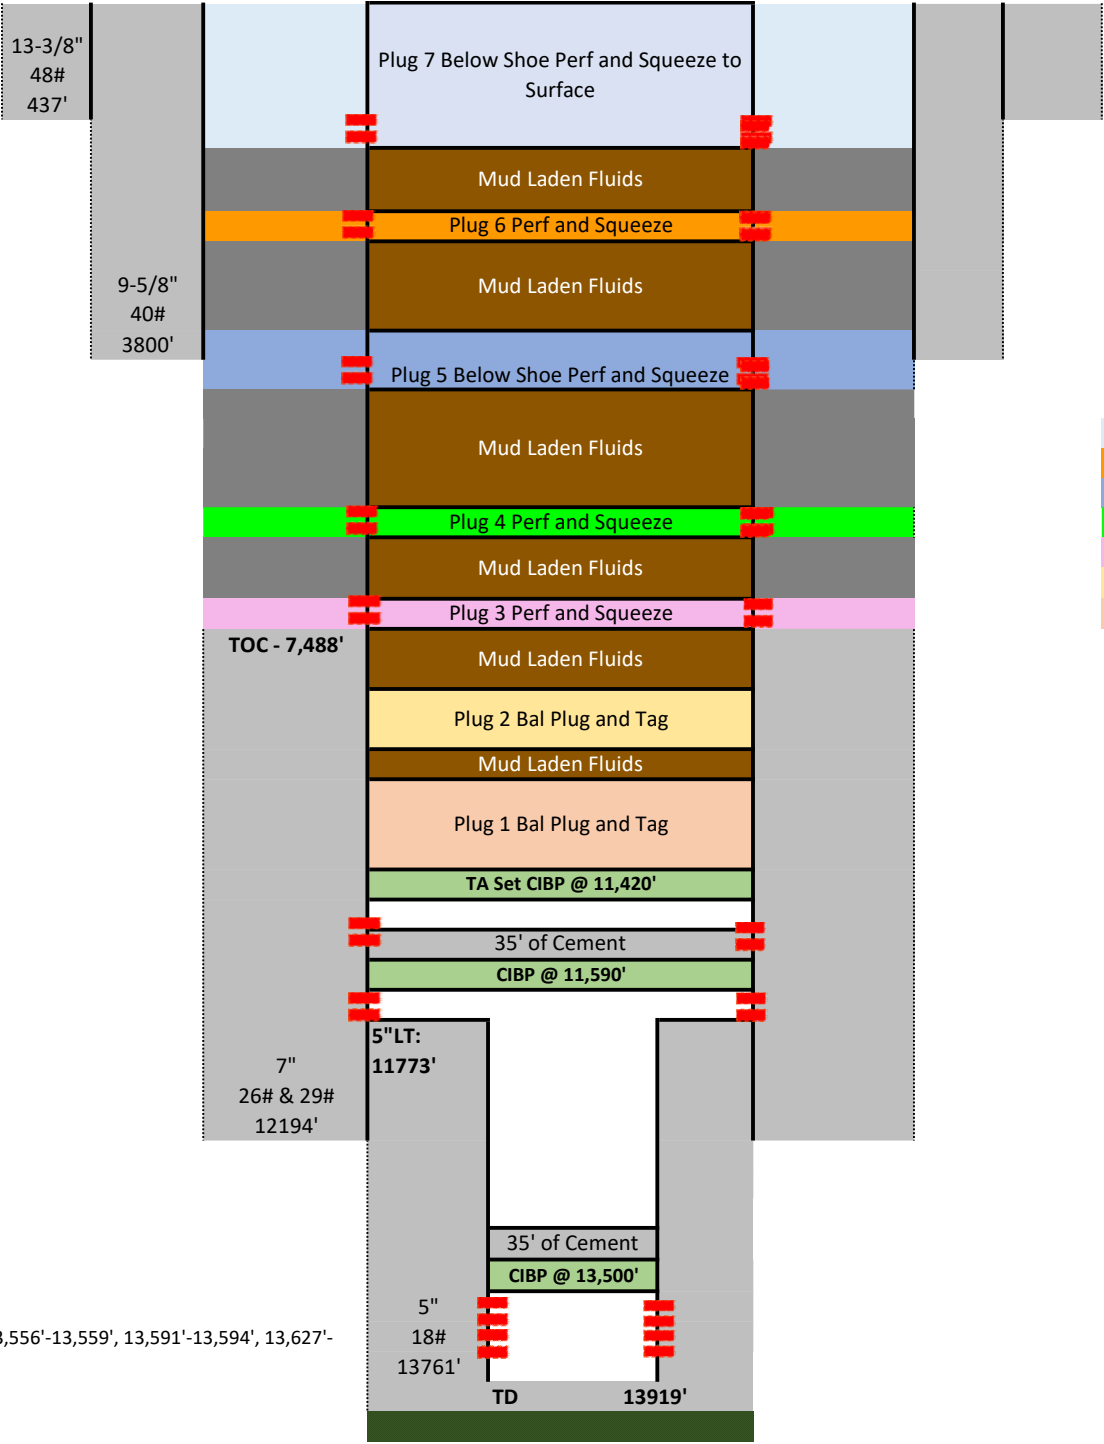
13-3/8"
48#
437'

Plug 7 Below Shoe Perf and Squeeze to Surface

Mud Laden Fluids

Plug 6 Perf and Squeeze

9-5/8"
40#
3800'

Mud Laden Fluids

Plug 5 Below Shoe Perf and Squeeze

Mud Laden Fluids

Plug 4 Perf and Squeeze

Mud Laden Fluids

Plug 3 Perf and Squeeze

TOC - 7,488'

Mud Laden Fluids

Plug 2 Bal Plug and Tag

Mud Laden Fluids

Plug 1 Bal Plug and Tag

TA Set CIBP @ 11,420'

35' of Cement

CIBP @ 11,590'

5"LT:
11773'

7"
26# & 29#
12194'

35' of Cement

CIBP @ 13,500'

5"
18#
13761'

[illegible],556'-13,559', 13,591'-13,594', 13,627'-

TD

13919'